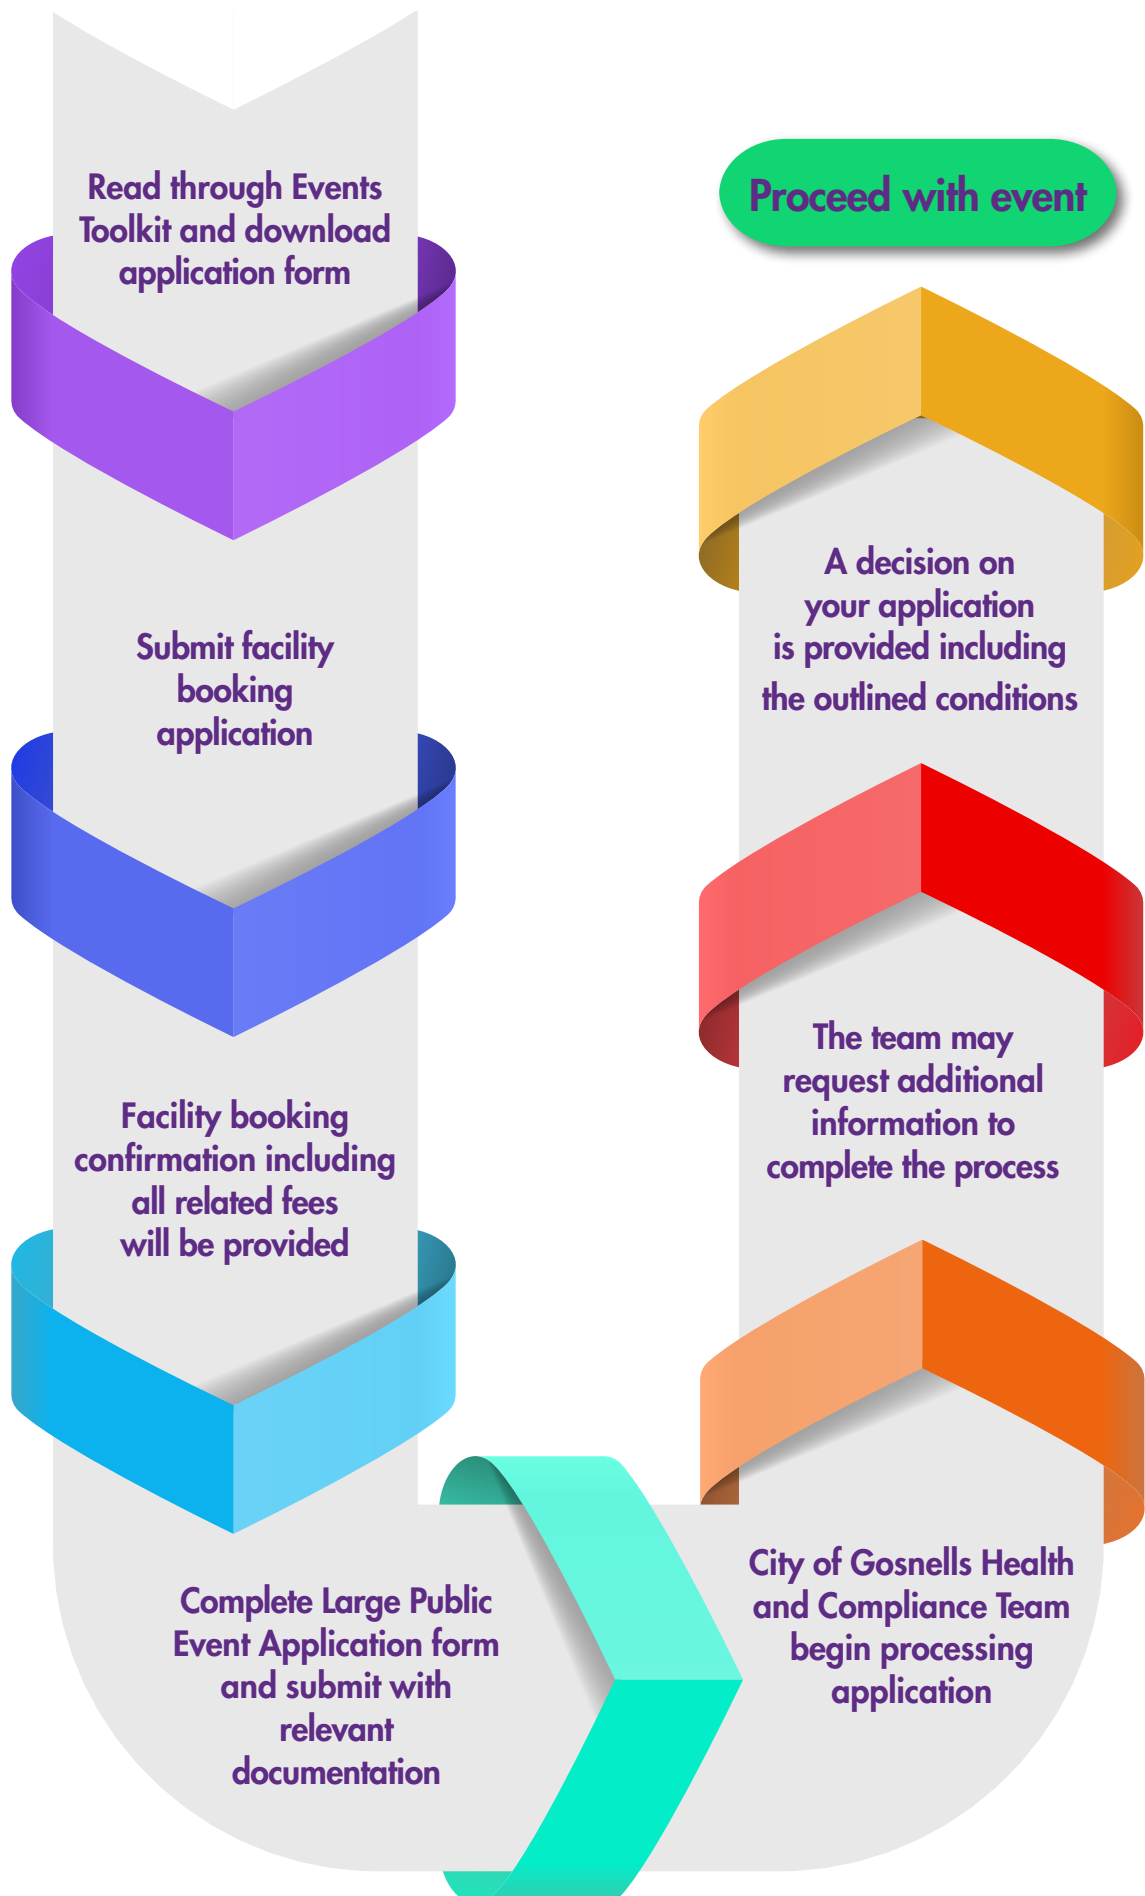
Read through Events Toolkit and download application form

Submit facility booking application

Facility booking confirmation including all related fees will be provided

Complete Large Public Event Application form and submit with relevant documentation

City of Gosnells Health and Compliance Team begin processing application

The team may request additional information to complete the process

A decision on your application is provided including the outlined conditions

Proceed with event